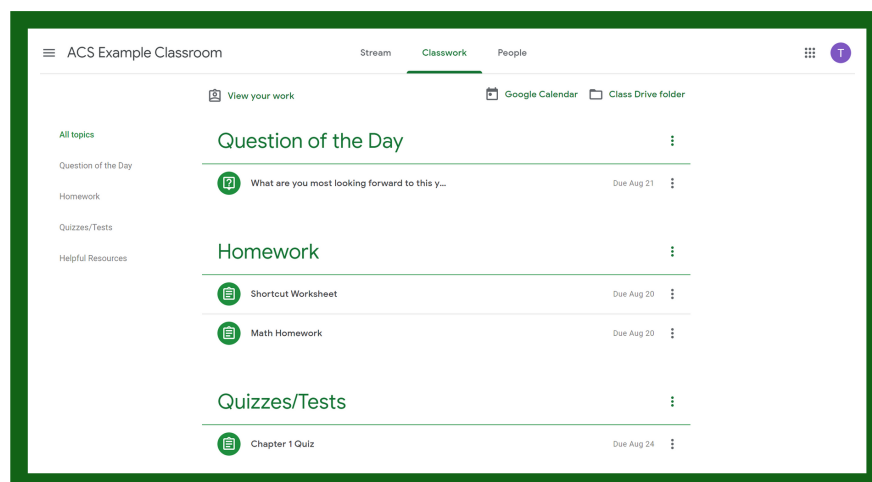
ACS Example Classroom

Stream Classwork People

T

View your work

Google Calendar Class Drive folder

All topics

Question of the Day

Homework

Quizzes/Tests

Helpful Resources

Question of the Day

What are you most looking forward to this y... Due Aug 21

Homework

Shortcut Worksheet Due Aug 20

Math Homework Due Aug 20

Quizzes/Tests

Chapter 1 Quiz Due Aug 24